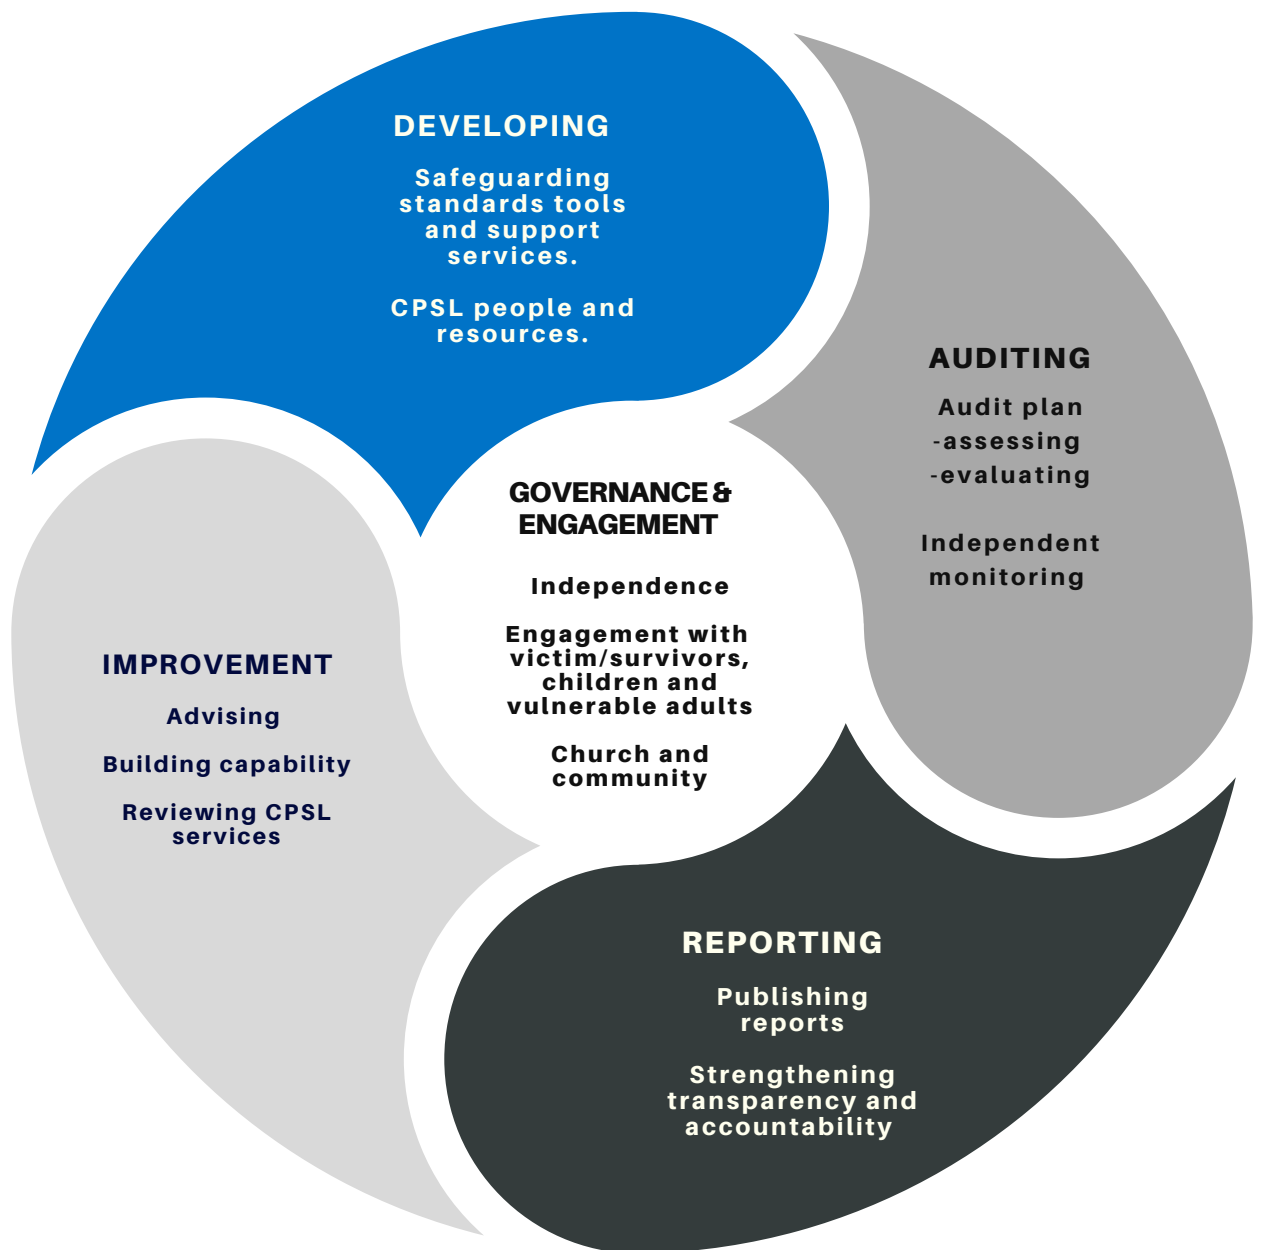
DEVELOPING

Safeguarding standards tools and support services.

CPSL people and resources.

AUDITING

Audit plan
-assessing
-evaluating

Independent monitoring

GOVERNANCE & ENGAGEMENT

Independence

Engagement with victim/survivors, children and vulnerable adults

Church and community

IMPROVEMENT

Advising

Building capability

Reviewing CPSL services

REPORTING

Publishing reports

Strengthening transparency and accountability